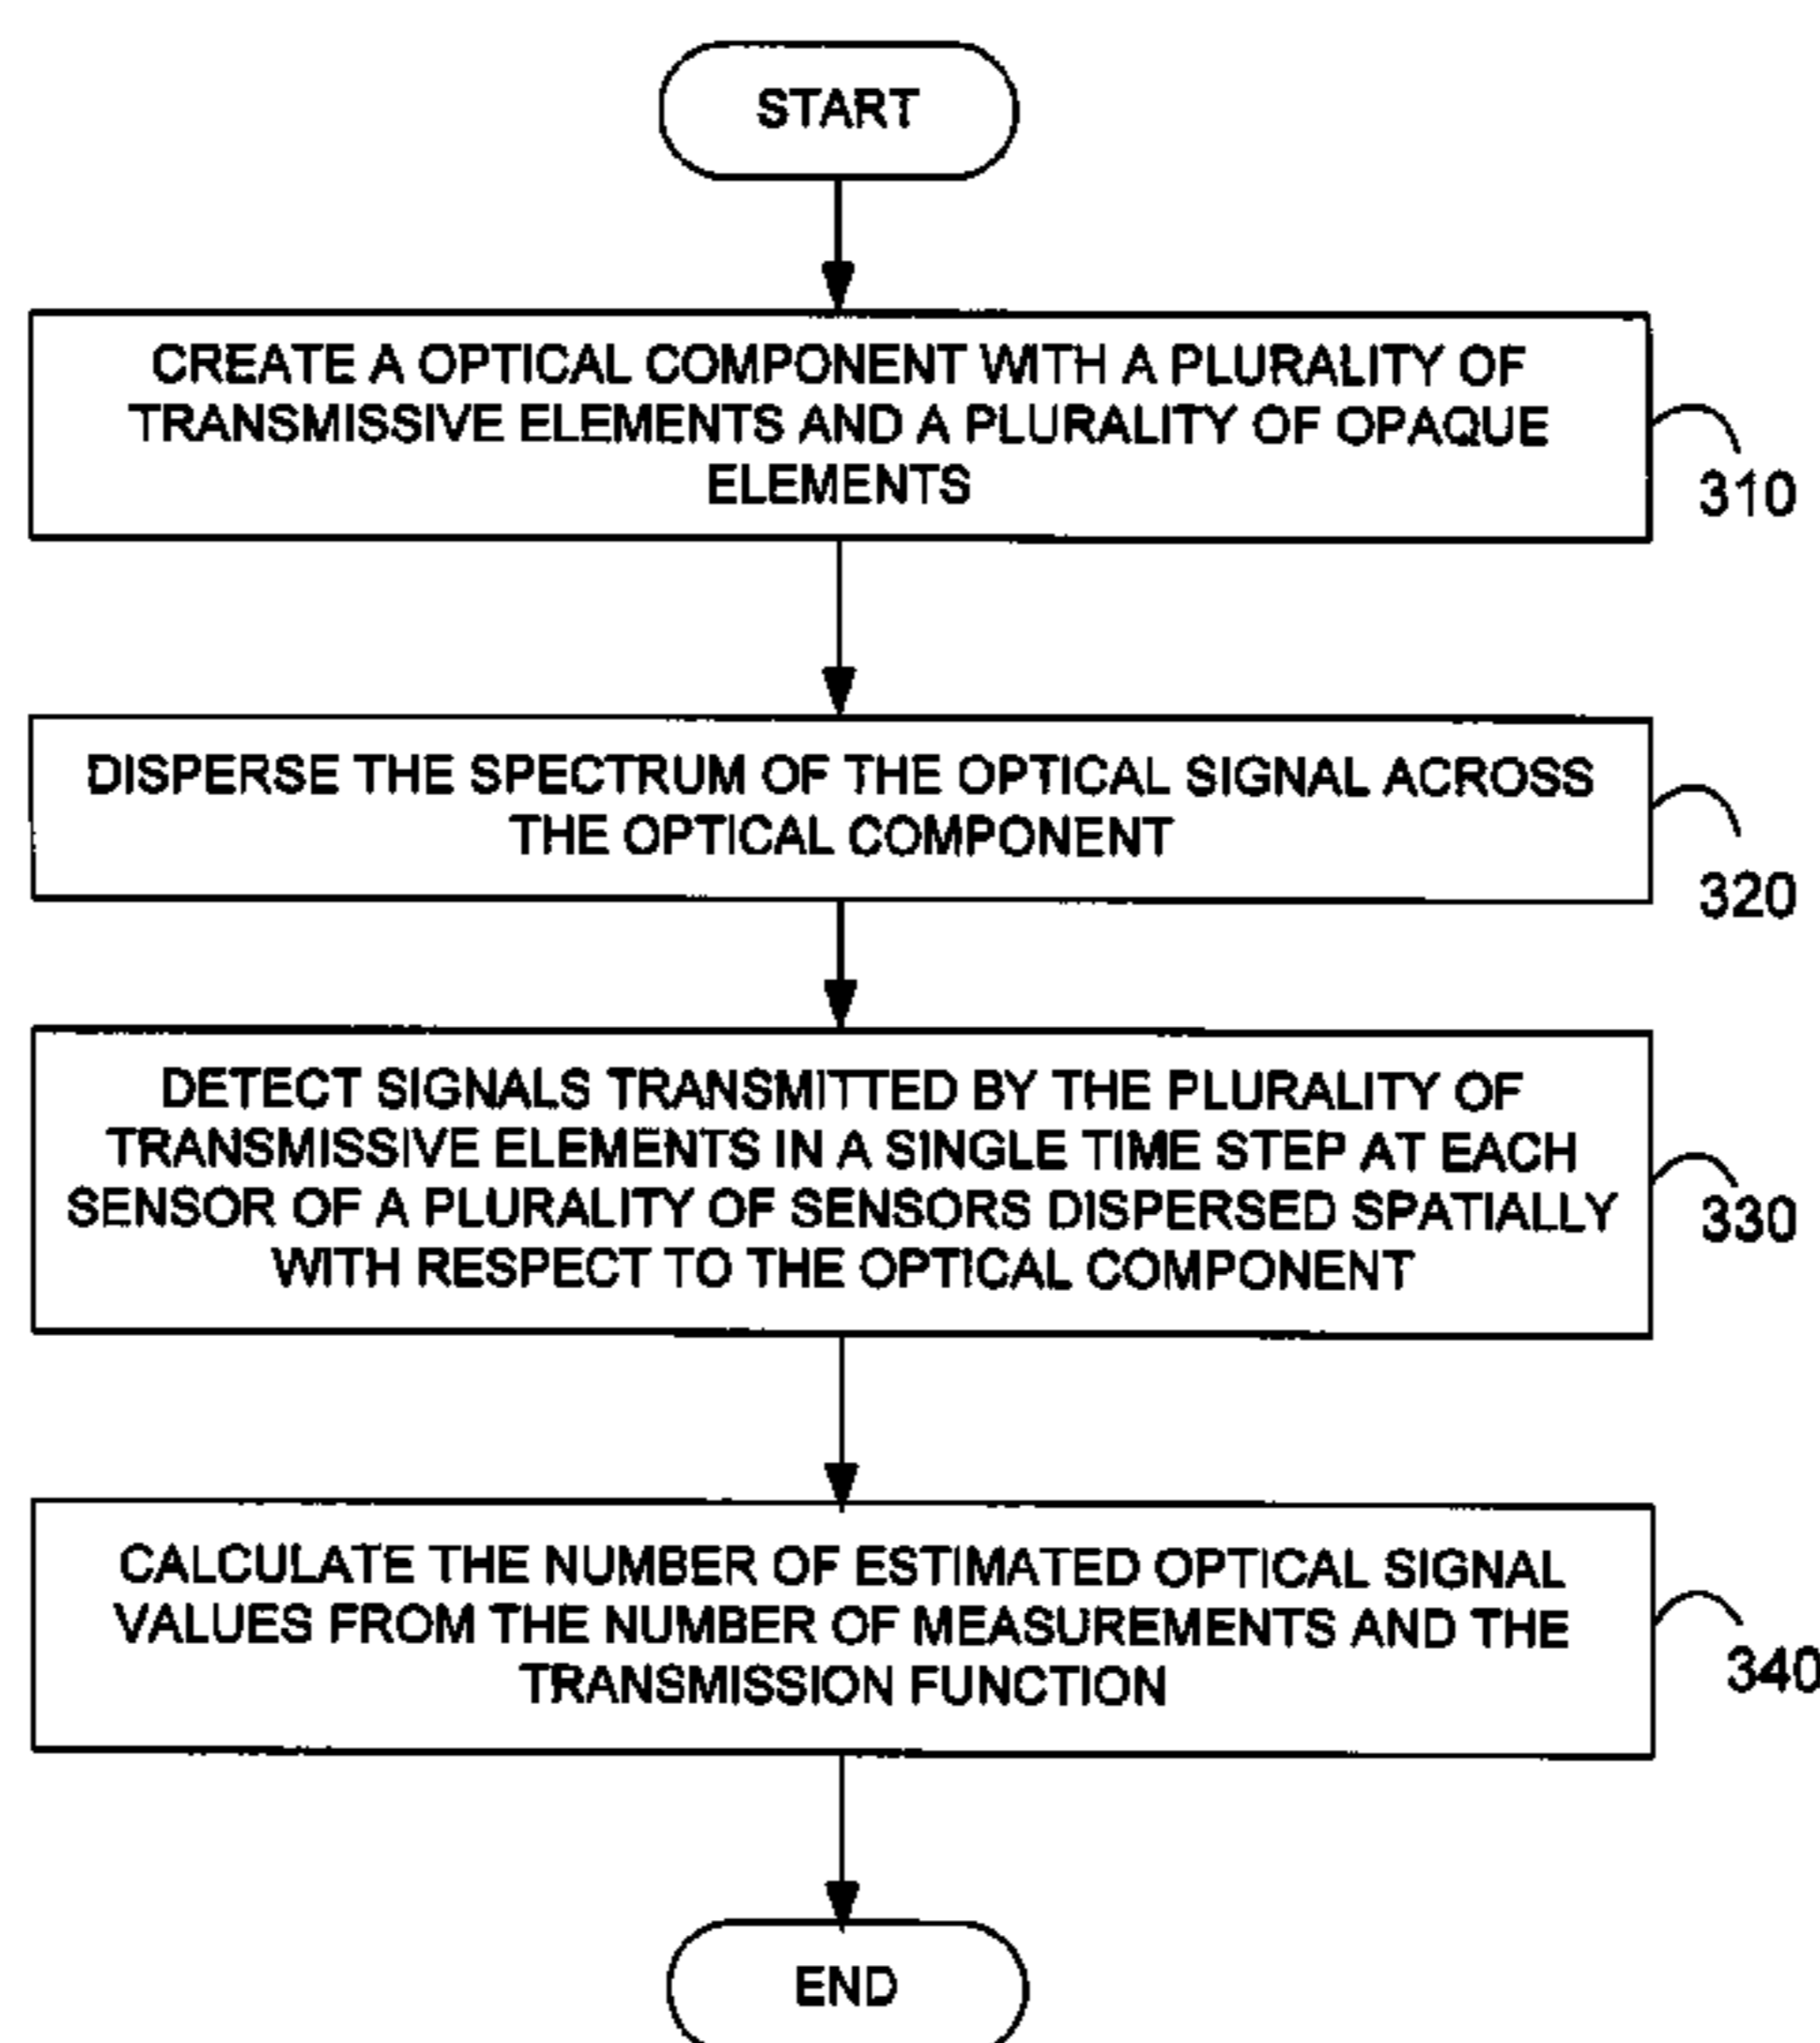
START

CREATE A OPTICAL COMPONENT WITH A PLURALITY OF TRANSMISSIVE ELEMENTS AND A PLURALITY OF OPAQUE ELEMENTS

310

DISPERSE THE SPECTRUM OF THE OPTICAL SIGNAL ACROSS THE OPTICAL COMPONENT

320

DETECT SIGNALS TRANSMITTED BY THE PLURALITY OF TRANSMISSIVE ELEMENTS IN A SINGLE TIME STEP AT EACH SENSOR OF A PLURALITY OF SENSORS DISPERSED SPATIALLY WITH RESPECT TO THE OPTICAL COMPONENT

330

CALCULATE THE NUMBER OF ESTIMATED OPTICAL SIGNAL VALUES FROM THE NUMBER OF MEASUREMENTS AND THE TRANSMISSION FUNCTION

340

END